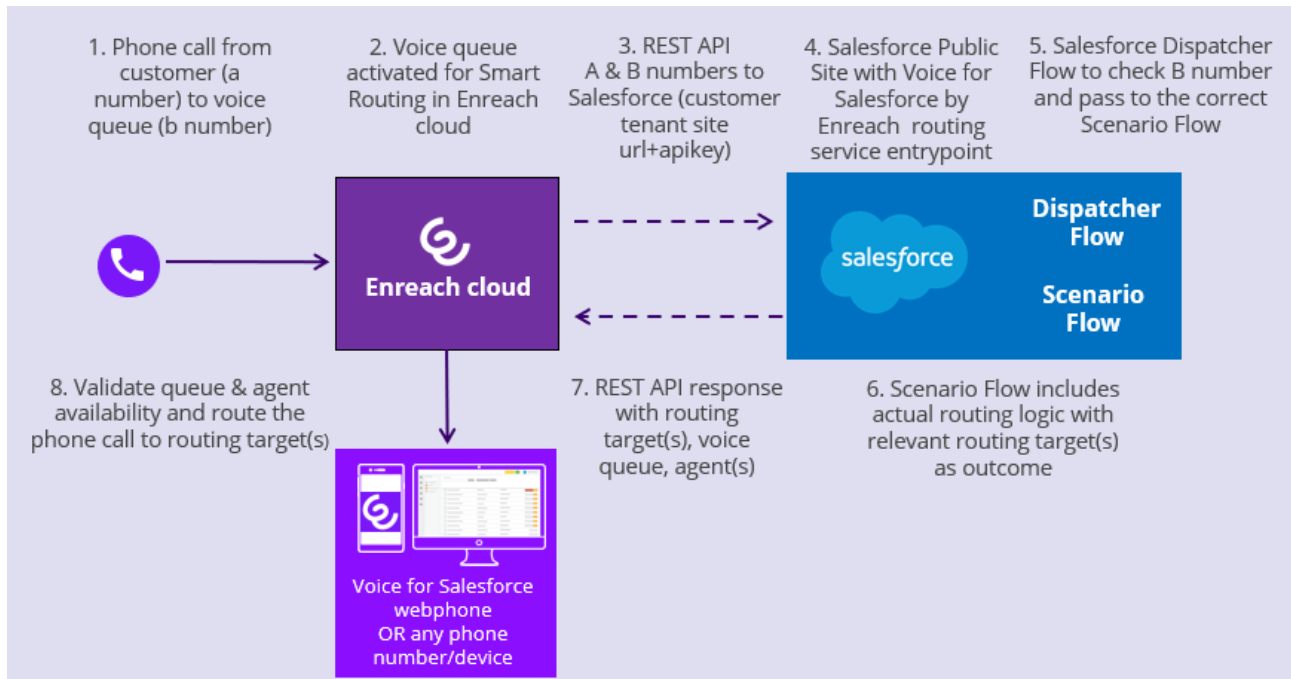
1. Phone call from customer (a number) to voice queue (b number)

2. Voice queue activated for Smart Routing in Enreach cloud

3. REST API A & B numbers to Salesforce (customer tenant site url+apikey)

4. Salesforce Public Site with Voice for Salesforce by Enreach routing service entrypoint

5. Salesforce Dispatcher Flow to check B number and pass to the correct Scenario Flow

Enreach cloud

salesforce

Dispatcher Flow

Scenario Flow

8. Validate queue & agent availability and route the phone call to routing target(s)

7. REST API response with routing target(s), voice queue, agent(s)

6. Scenario Flow includes actual routing logic with relevant routing target(s) as outcome

Voice for Salesforce webphone OR any phone number/device